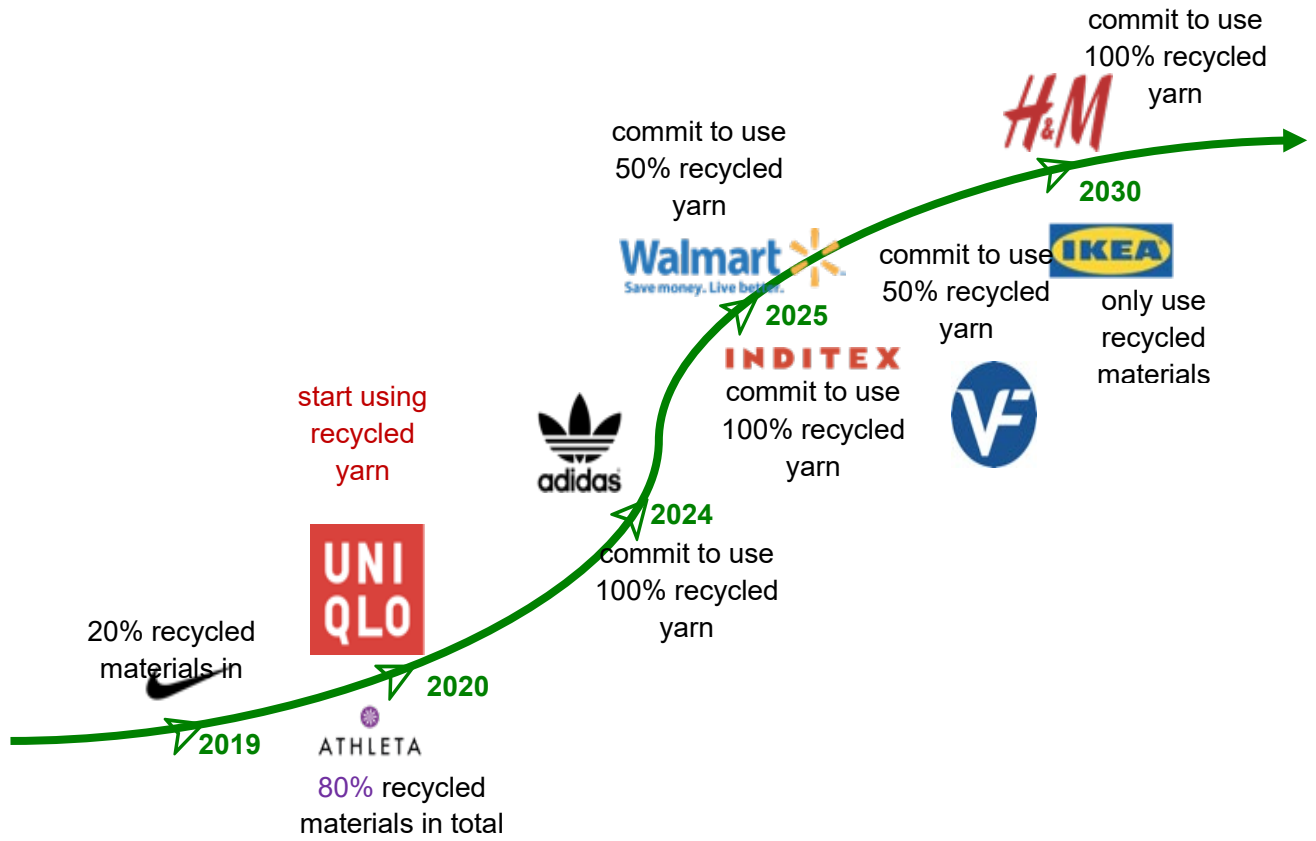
20% recycled materials in

2019

start using recycled yarn

UNI QLO

2020

ATHLETA

80% recycled materials in total

adidas

2024

commit to use 100% recycled yarn

commit to use 50% recycled yarn

Walmart

Save money. Live better.

2025

INDITEX

commit to use 100% recycled yarn

commit to use 50% recycled yarn

VF

commit to use 100% recycled yarn

H&M

2030

IKEA

only use recycled materials